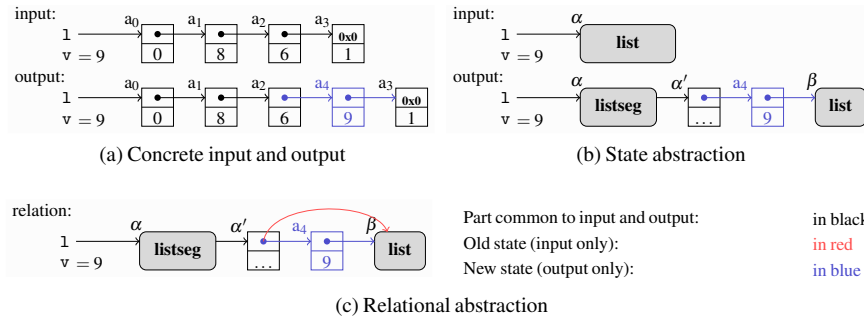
input:
l
v = 9
$a_0$ $a_1$ $a_2$ $a_3$
0 8 6 0x0 1

output:
l
v = 9
$a_0$ $a_1$ $a_2$ $a_4$ $a_3$
0 8 6 9 0x0 1

(a) Concrete input and output

input:
l
v = 9
$\alpha$
list

output:
l
v = 9
$\alpha$ $\alpha'$ $a_4$ $\beta$
listseg ... 9 list

(b) State abstraction

relation:
l
v = 9
$\alpha$ $\alpha'$ $a_4$ $\beta$
listseg ... 9 list

Part common to input and output: in black
Old state (input only): in red
New state (output only): in blue

(c) Relational abstraction